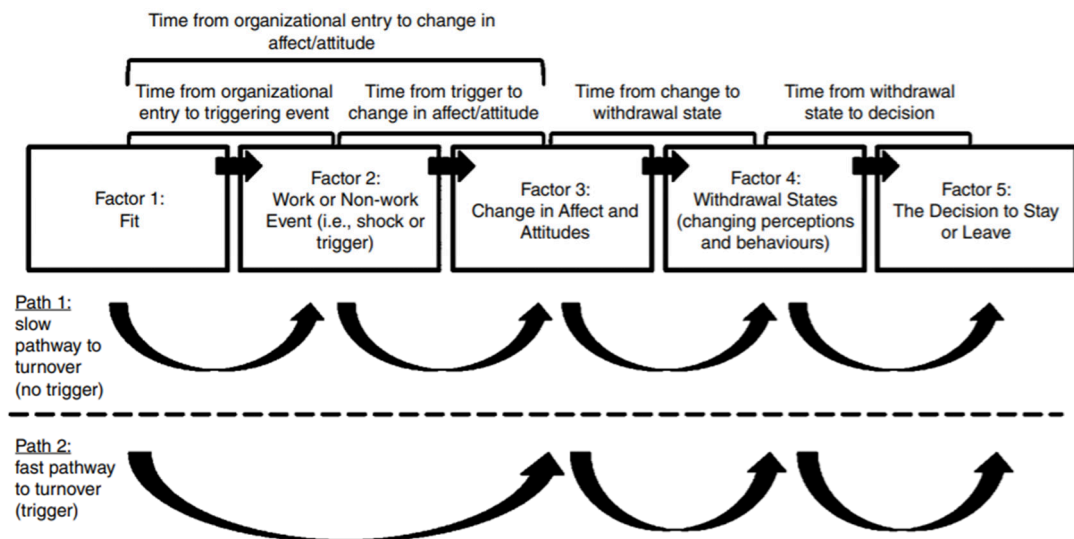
Time from organizational entry to change in affect/attitude

Time from organizational entry to triggering event

Time from trigger to change in affect/attitude

Time from change to withdrawal state

Time from withdrawal state to decision

Factor 1: Fit

Factor 2: Work or Non-work Event (i.e., shock or trigger)

Factor 3: Change in Affect and Attitudes

Factor 4: Withdrawal States (changing perceptions and behaviours)

Factor 5: The Decision to Stay or Leave

Path 1: slow pathway to turnover (no trigger)

Path 2: fast pathway to turnover (trigger)